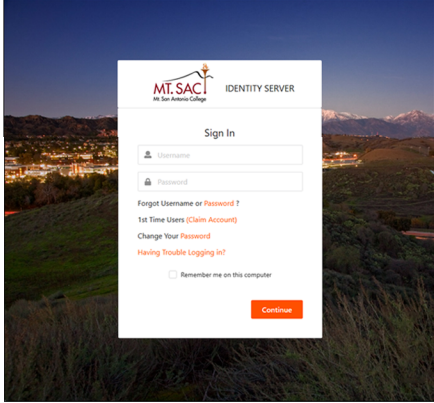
MT. SAC
Mt San Antonio College

IDENTITY SERVER

Sign In

Username

Password

Forgot Username or Password ?

1st Time Users (Claim Account)

Change Your Password

Having Trouble Logging in?

Remember me on this computer

Continue